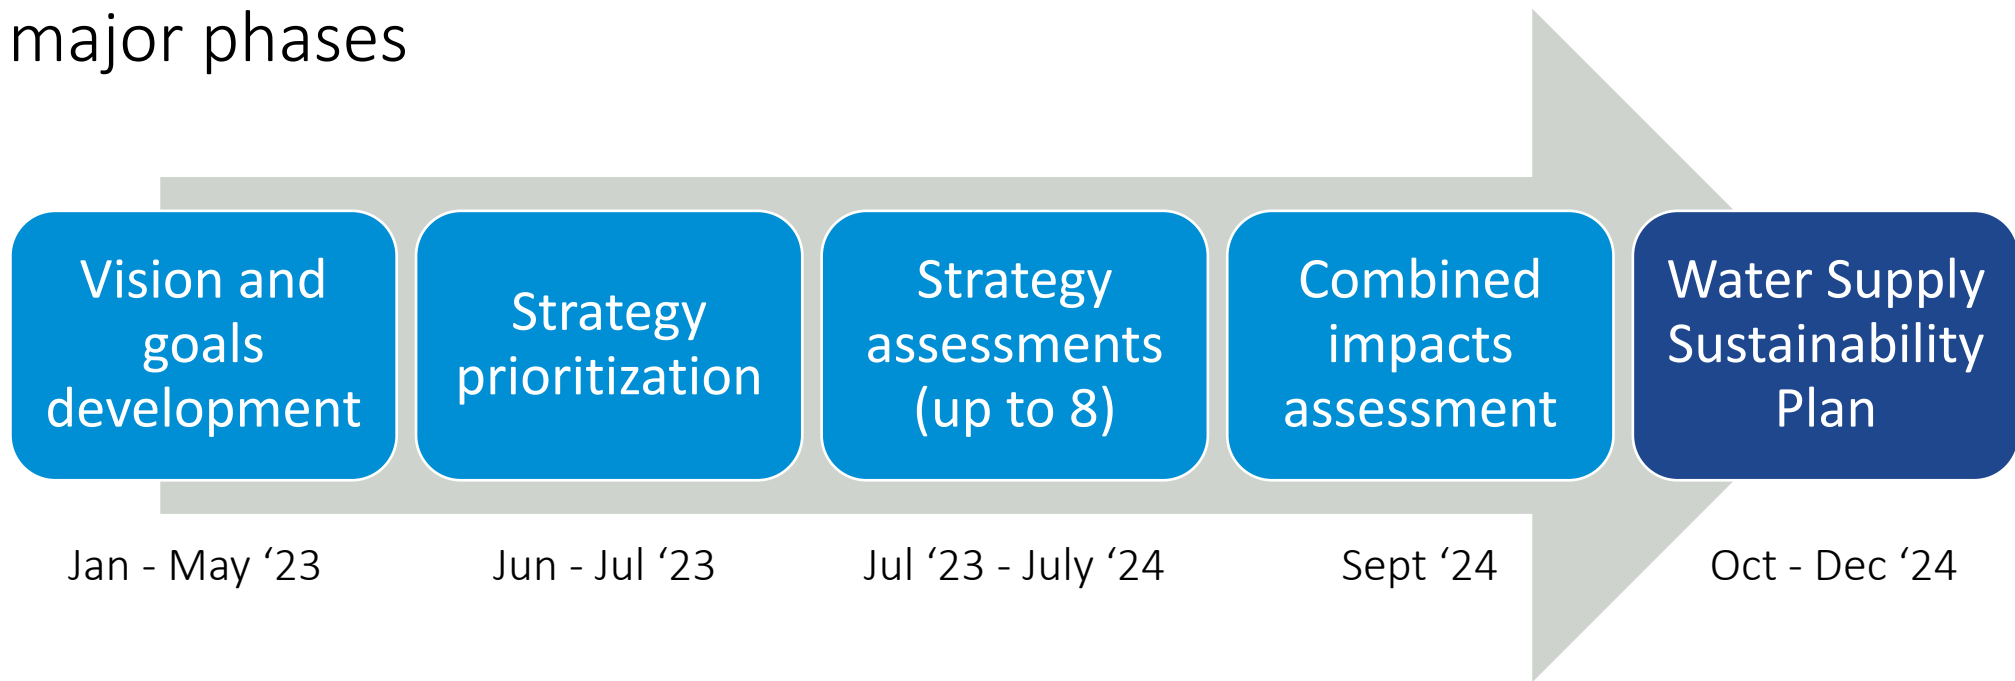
major phases

Vision and goals development

Jan - May ‘23

Strategy prioritization

Jun - Jul ‘23

Strategy assessments (up to 8)

Jul ‘23 - July ‘24

Combined impacts assessment

Sept ‘24

Water Supply Sustainability Plan

Oct - Dec ‘24